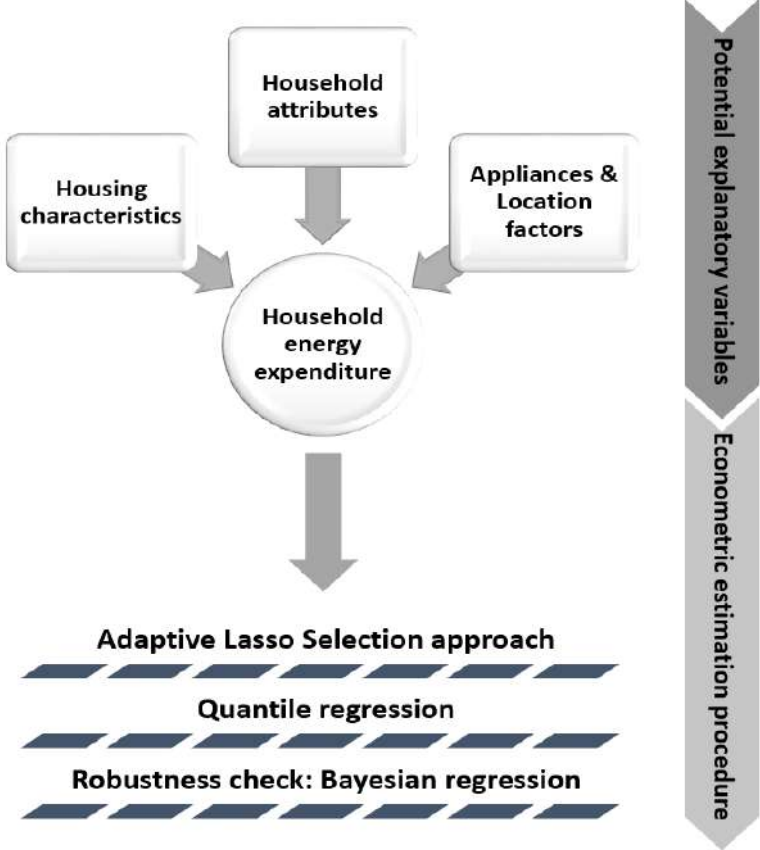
Household attributes

Housing characteristics

Appliances & Location factors

Household energy expenditure

Adaptive Lasso Selection approach

Quantile regression

Robustness check: Bayesian regression

Potential explanatory variables

Econometric estimation procedure